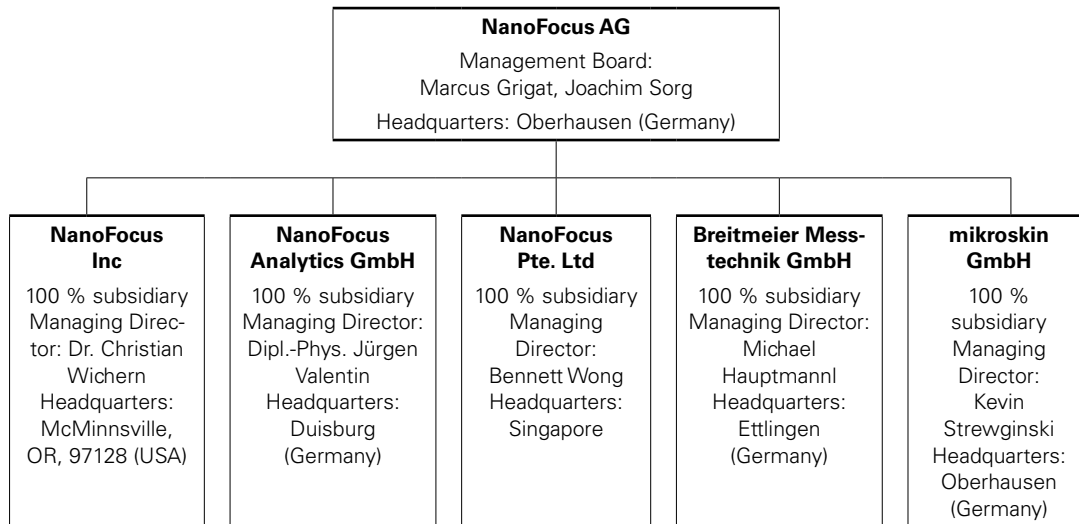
NanoFocus AG
Management Board:
Marcus Grigat, Joachim Sorg
Headquarters: Oberhausen (Germany)

NanoFocus Inc
100 % subsidiary
Managing Director: Dr. Christian Wichern
Headquarters: McMinnsville, OR, 97128 (USA)

NanoFocus Analytics GmbH
100 % subsidiary
Managing Director: Dipl.-Phys. Jürgen Valentin
Headquarters: Duisburg (Germany)

NanoFocus Pte. Ltd
100 % subsidiary
Managing Director: Bennett Wong
Headquarters: Singapore

Breitmeier Messtechnik GmbH
100 % subsidiary
Managing Director: Michael Hauptmannl
Headquarters: Ettlingen (Germany)

mikroskin GmbH
100 % subsidiary
Managing Director: Kevin Strewginski
Headquarters: Oberhausen (Germany)